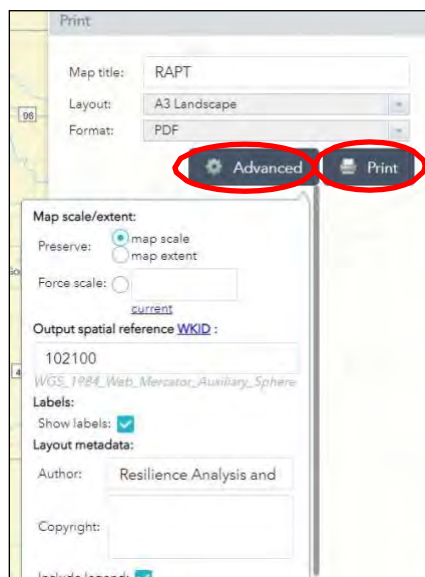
Print

Map title: RAPT

Layout: A3 Landscape

Format: PDF

Advanced

Print

98

Map scale/extent:

Preserve: map scale
map extent

Force scale:

current

Output spatial reference WKID :

102100

WGS_1984_Web_Mercator_Auxiliary_Sphere

Labels:

Show labels:

Layout metadata:

Author: Resilience Analysis and

Copyright:

Include legend: